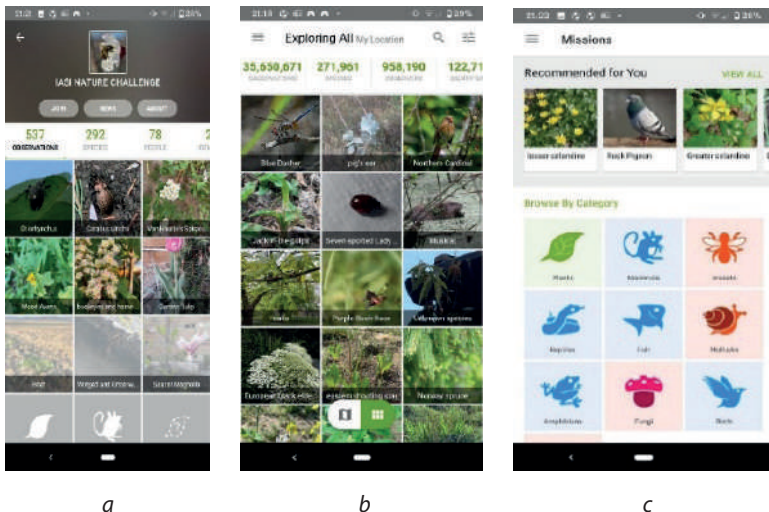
21:12 29%

IASI NATURE CHALLENGE

JOIN NEWS ABOUT

537 OBSERVATIONS
292 SPECIES
78 PEOPLE
2 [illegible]

Otiorhynchus
Carabus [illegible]
Vinca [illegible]
Wood Avens
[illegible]
Garden Tulip
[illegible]
Winged and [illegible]
Saucer Magnolia

a

21:13 29%

Exploring All My Location

35,650,671 OBSERVATIONS
271,961 SPECIES
958,190 OBSERVERS
122,71 IDENTIFIERS

Blue Dasher
pig's ear
Northern Cardinal
Jack-in-the-pulpit
Seven-spotted Lady
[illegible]
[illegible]
Purple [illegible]
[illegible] species
European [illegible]
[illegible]
Norway spruce

b

21:09 28%

Missions

Recommended for You
VIEW ALL

lesser celandine
Rock Pigeon
Greater celandine

Browse By Category

Plants
Mammals
Insects
Reptiles
Fish
Mollusks
Amphibians
Fungi
Birds

c